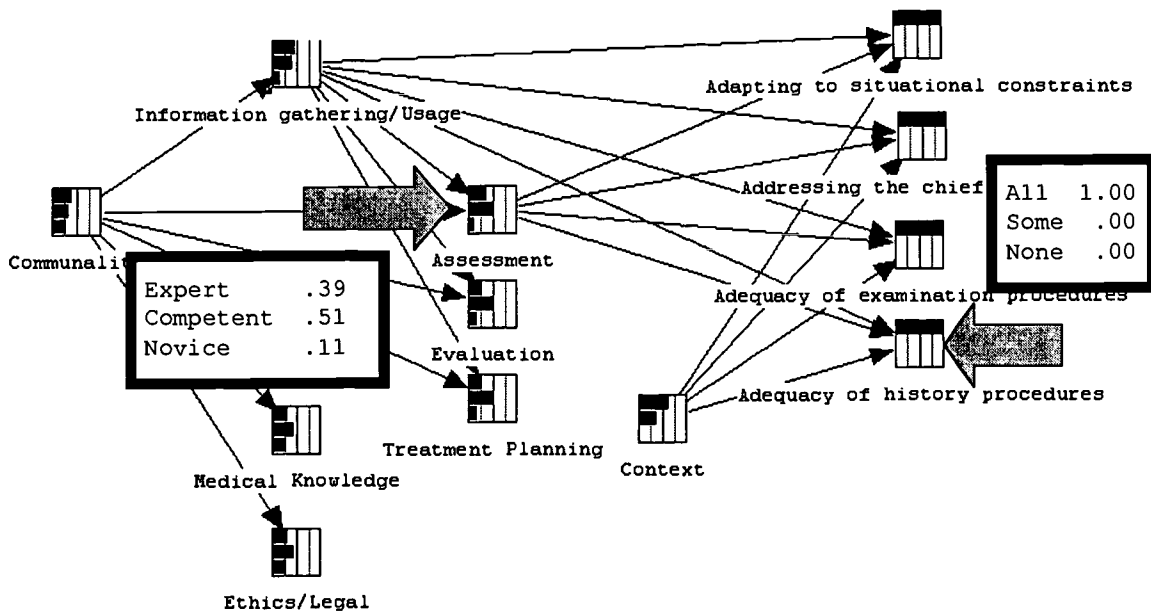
Adapting to situational constraints

Information gathering/Usage

Addressing the chief

All 1.00
Some .00
None .00

Communalit

Assessment

Expert .39
Competent .51
Novice .11

Adequacy of examination procedures

Evaluation

Adequacy of history procedures

Treatment Planning

Context

Medical Knowledge

Ethics/Legal